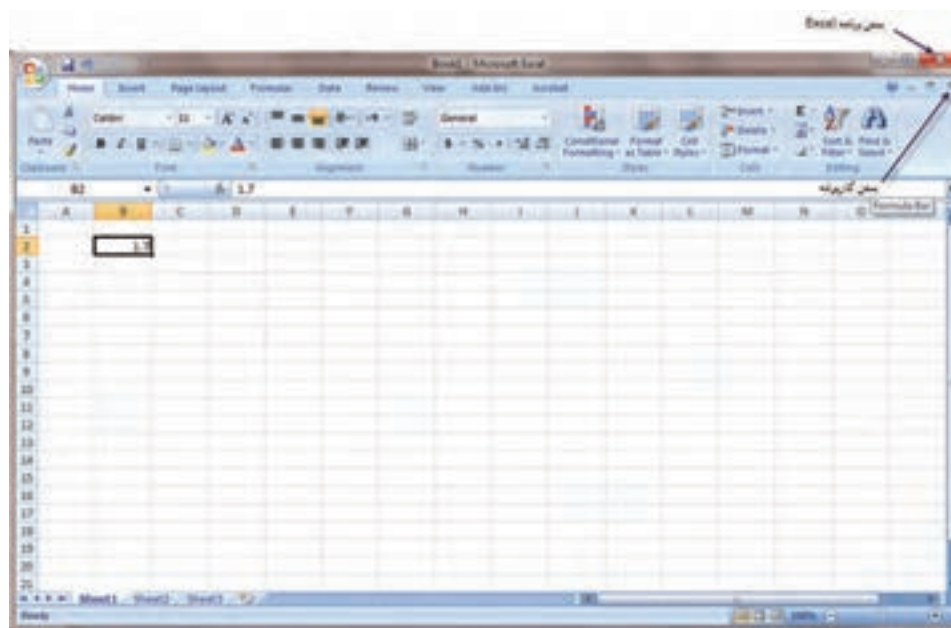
بستن برنامه Excel

Book1 - Microsoft Excel

Home Insert Page Layout Formulas Data Review View Add-Ins Acrobat

Paste
Calibri 11
General
Conditional Formatting
Format as Table
Cell Styles
Insert
Delete
Format
Sort & Filter
Find & Select

Clipboard Font Alignment Number Styles Cells Editing

B2 $f_x$ 1.7

بستن کارپوشه

Formula Bar

| | A | B | C | D | E | F | G | H | I | J | K | L | M | N | O |
|---|---|---|---|---|---|---|---|---|---|---|---|---|---|---|---|
| 1 | | | | | | | | | | | | | | | |
| 2 | | 1.7 | | | | | | | | | | | | | |
| 3 | | | | | | | | | | | | | | | |
| 4 | | | | | | | | | | | | | | | |
| 5 | | | | | | | | | | | | | | | |
| 6 | | | | | | | | | | | | | | | |
| 7 | | | | | | | | | | | | | | | |
| 8 | | | | | | | | | | | | | | | |
| 9 | | | | | | | | | | | | | | | |
| 10 | | | | | | | | | | | | | | | |
| 11 | | | | | | | | | | | | | | | |
| 12 | | | | | | | | | | | | | | | |
| 13 | | | | | | | | | | | | | | | |
| 14 | | | | | | | | | | | | | | | |
| 15 | | | | | | | | | | | | | | | |
| 16 | | | | | | | | | | | | | | | |
| 17 | | | | | | | | | | | | | | | |
| 18 | | | | | | | | | | | | | | | |
| 19 | | | | | | | | | | | | | | | |
| 20 | | | | | | | | | | | | | | | |
| 21 | | | | | | | | | | | | | | | |

Sheet1 Sheet2 Sheet3

Ready 100%